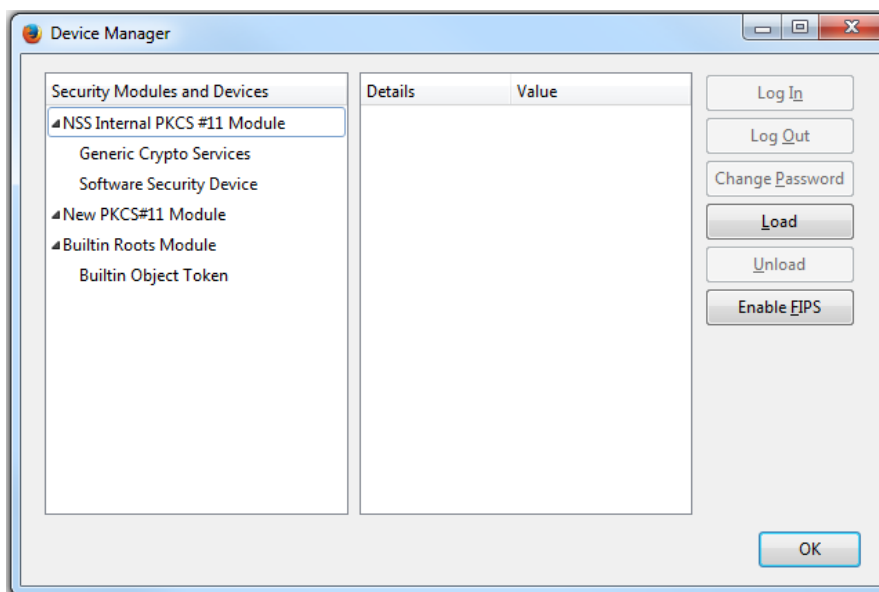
Device Manager

Security Modules and Devices
NSS Internal PKCS #11 Module
Generic Crypto Services
Software Security Device
New PKCS#11 Module
Builtin Roots Module
Builtin Object Token

| Details | Value |
|---|---|

Log In
Log Out
Change Password
Load
Unload
Enable FIPS

OK